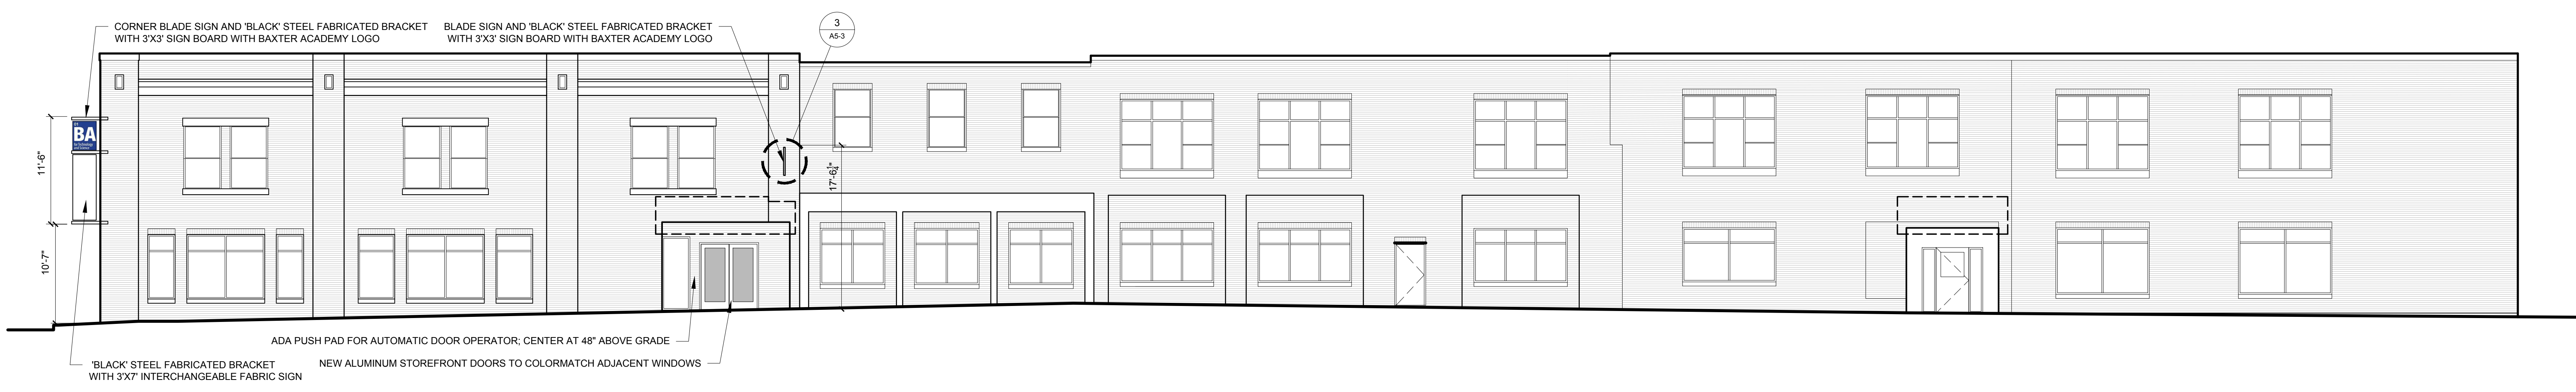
CORNER BLADE SIGN AND 'BLACK' STEEL FABRICATED BRACKET WITH 3'X3' SIGN BOARD WITH BAXTER ACADEMY LOGO

BLADE SIGN AND 'BLACK' STEEL FABRICATED BRACKET WITH 3'X3' SIGN BOARD WITH BAXTER ACADEMY LOGO

3
A5-3

BA
for Technology and Science

11'-6"

10'-7"

17'-6½"

ADA PUSH PAD FOR AUTOMATIC DOOR OPERATOR; CENTER AT 48" ABOVE GRADE

NEW ALUMINUM STOREFRONT DOORS TO COLORMATCH ADJACENT WINDOWS

'BLACK' STEEL FABRICATED BRACKET WITH 3'X7' INTERCHANGEABLE FABRIC SIGN